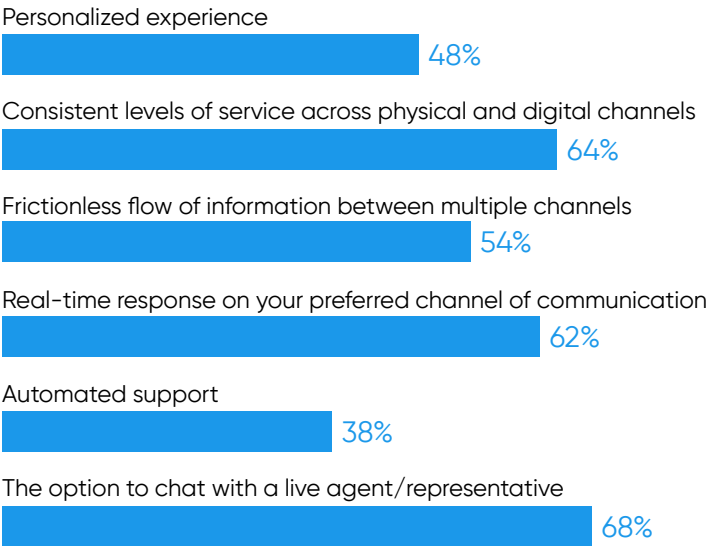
Personalized experience

48%

Consistent levels of service across physical and digital channels

64%

Frictionless flow of information between multiple channels

54%

Real-time response on your preferred channel of communication

62%

Automated support

38%

The option to chat with a live agent/representative

68%